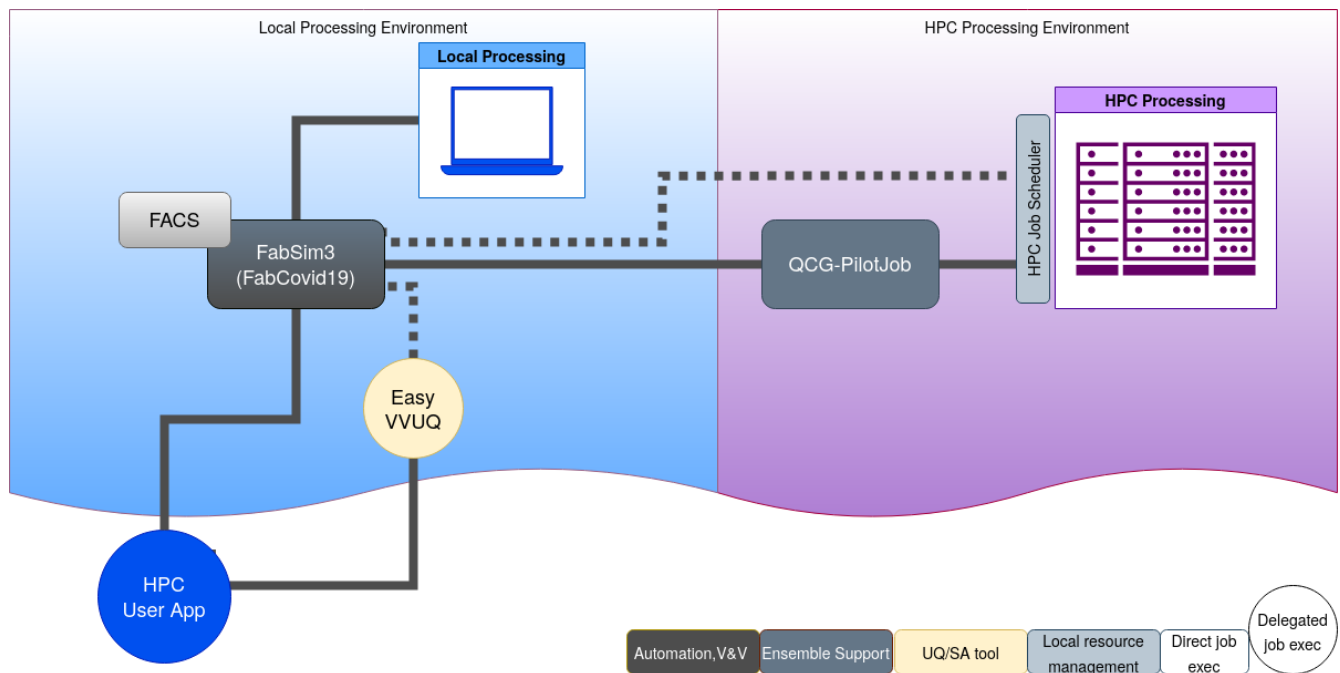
Local Processing Environment

HPC Processing Environment

Local Processing

HPC Processing

HPC Job Scheduler

FACS

FabSim3
(FabCovid19)

QCG-PilotJob

Easy
VVUQ

HPC
User App

Automation,V&V

Ensemble Support

UQ/SA tool

Local resource management

Direct job exec

Delegated job exec